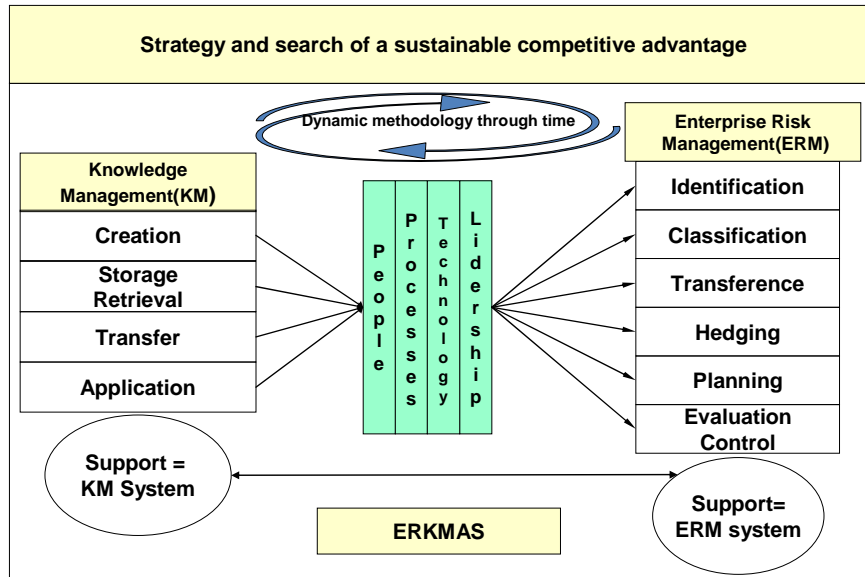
Strategy and search of a sustainable competitive advantage

Dynamic methodology through time

Knowledge Management(KM)

Creation

Storage Retrieval

Transfer

Application

People

Processes

Technology

Lidership

Enterprise Risk Management(ERM)

Identification

Classification

Transference

Hedging

Planning

Evaluation Control

Support = KM System

Support= ERM system

ERKMAS